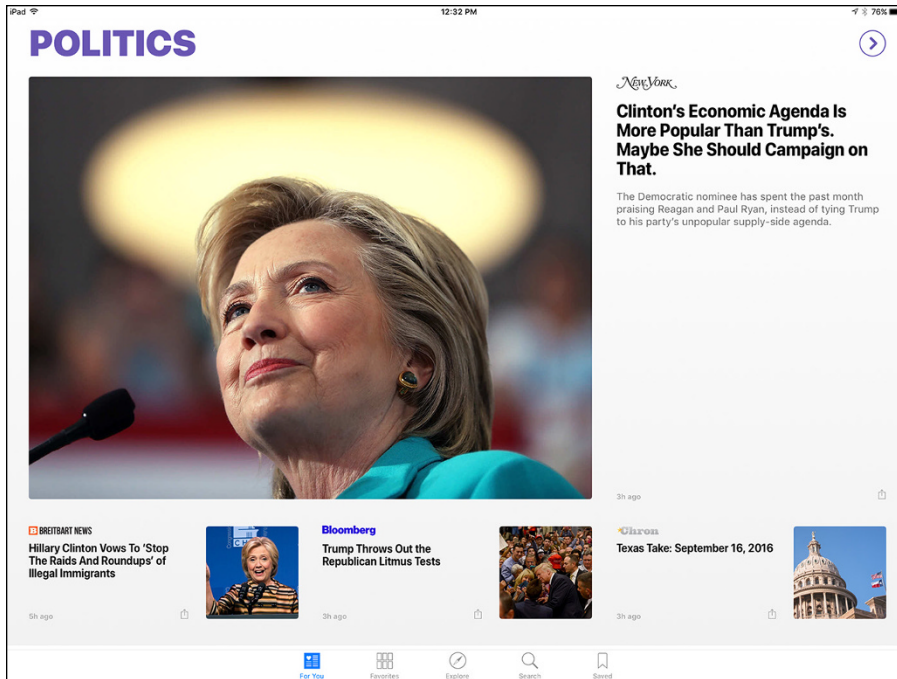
iPad

12:32 PM

76%

POLITICS

New York

Clinton's Economic Agenda Is More Popular Than Trump's. Maybe She Should Campaign on That.

The Democratic nominee has spent the past month praising Reagan and Paul Ryan, instead of tying Trump to his party's unpopular supply-side agenda.

3h ago

B BREITBART NEWS

Hillary Clinton Vows To 'Stop The Raids And Roundups' of Illegal Immigrants

5h ago

Bloomberg

Trump Throws Out the Republican Litmus Tests

3h ago

Chron

Texas Take: September 16, 2016

3h ago

For You

Favorites

Explore

Search

Saved